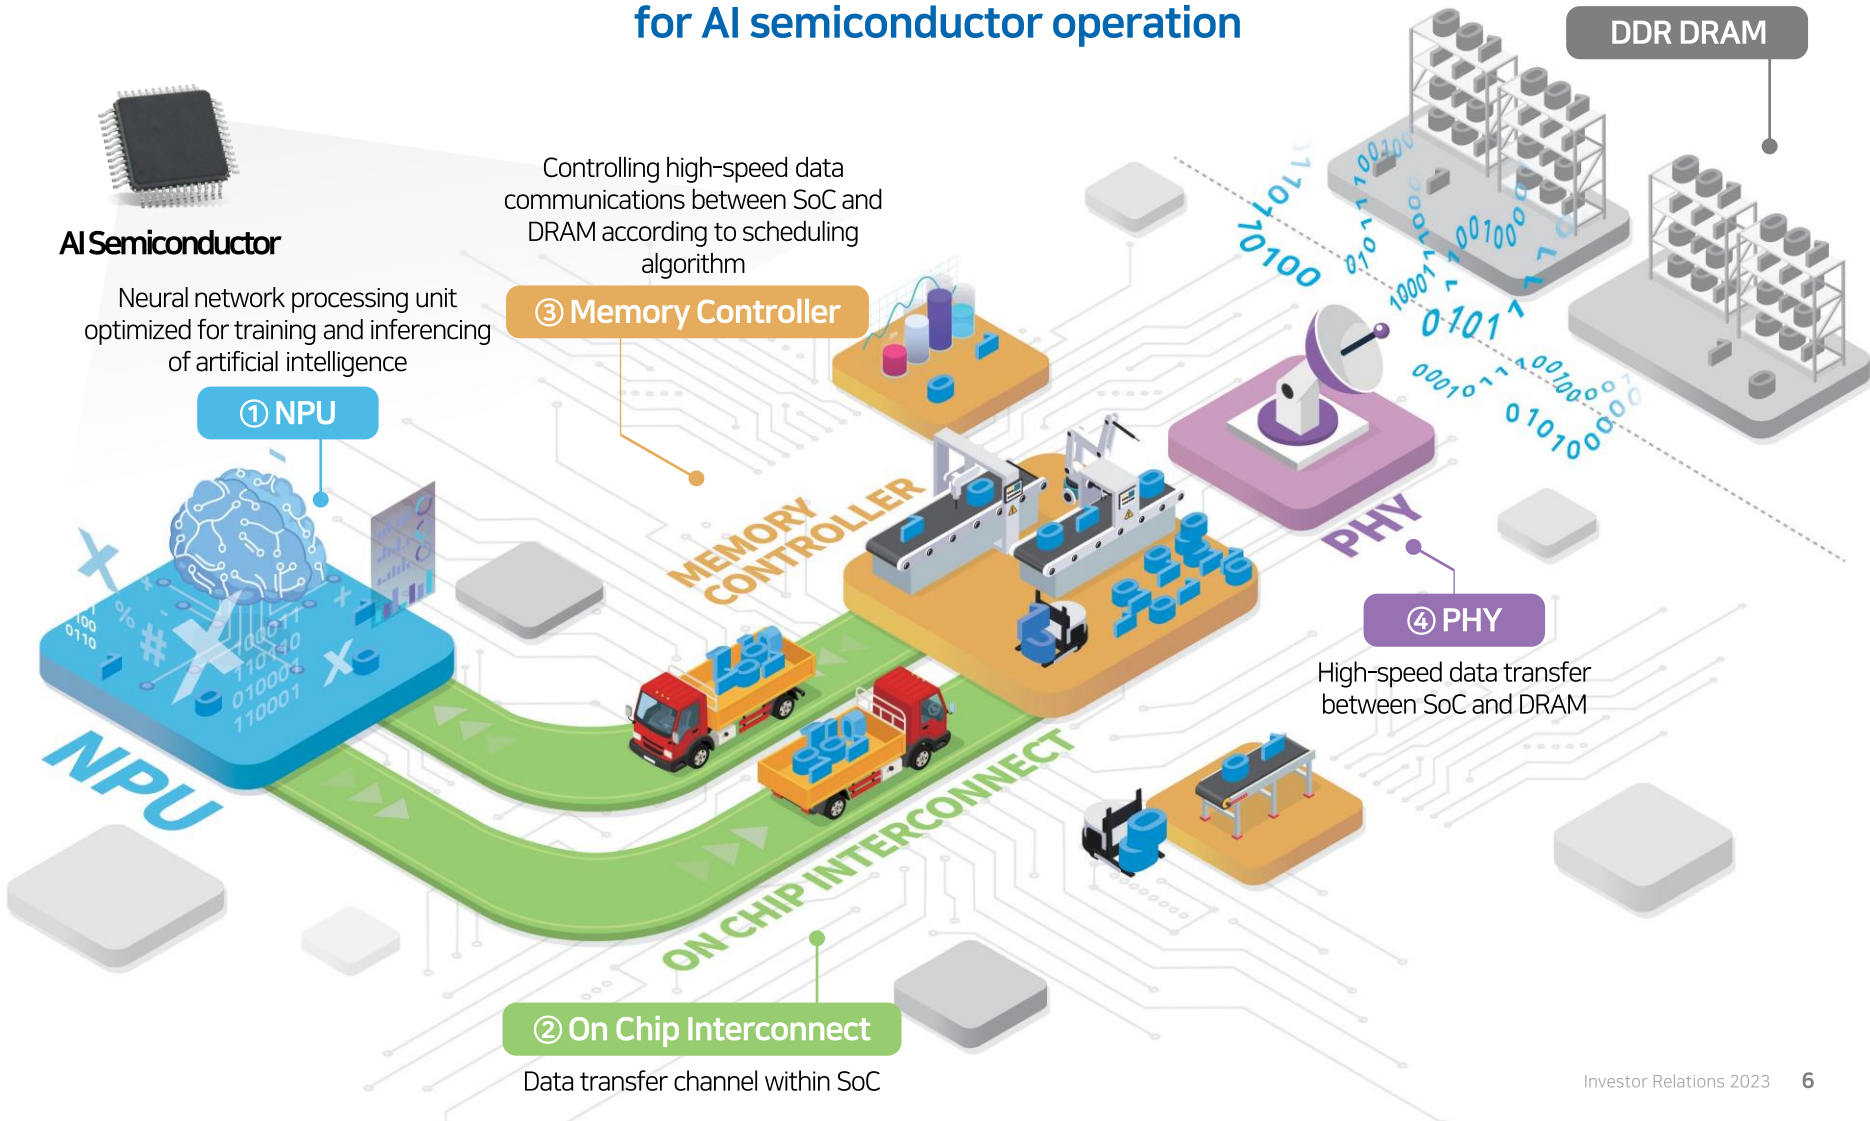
for AI semiconductor operation

DDR DRAM

AI Semiconductor

Neural network processing unit optimized for training and inferencing of artificial intelligence

① NPU

Controlling high-speed data communications between SoC and DRAM according to scheduling algorithm

③ Memory Controller

MEMORY CONTROLLER

PHY

④ PHY

High-speed data transfer between SoC and DRAM

NPU

ON CHIP INTERCONNECT

② On Chip Interconnect

Data transfer channel within SoC

Investor Relations 2023 6